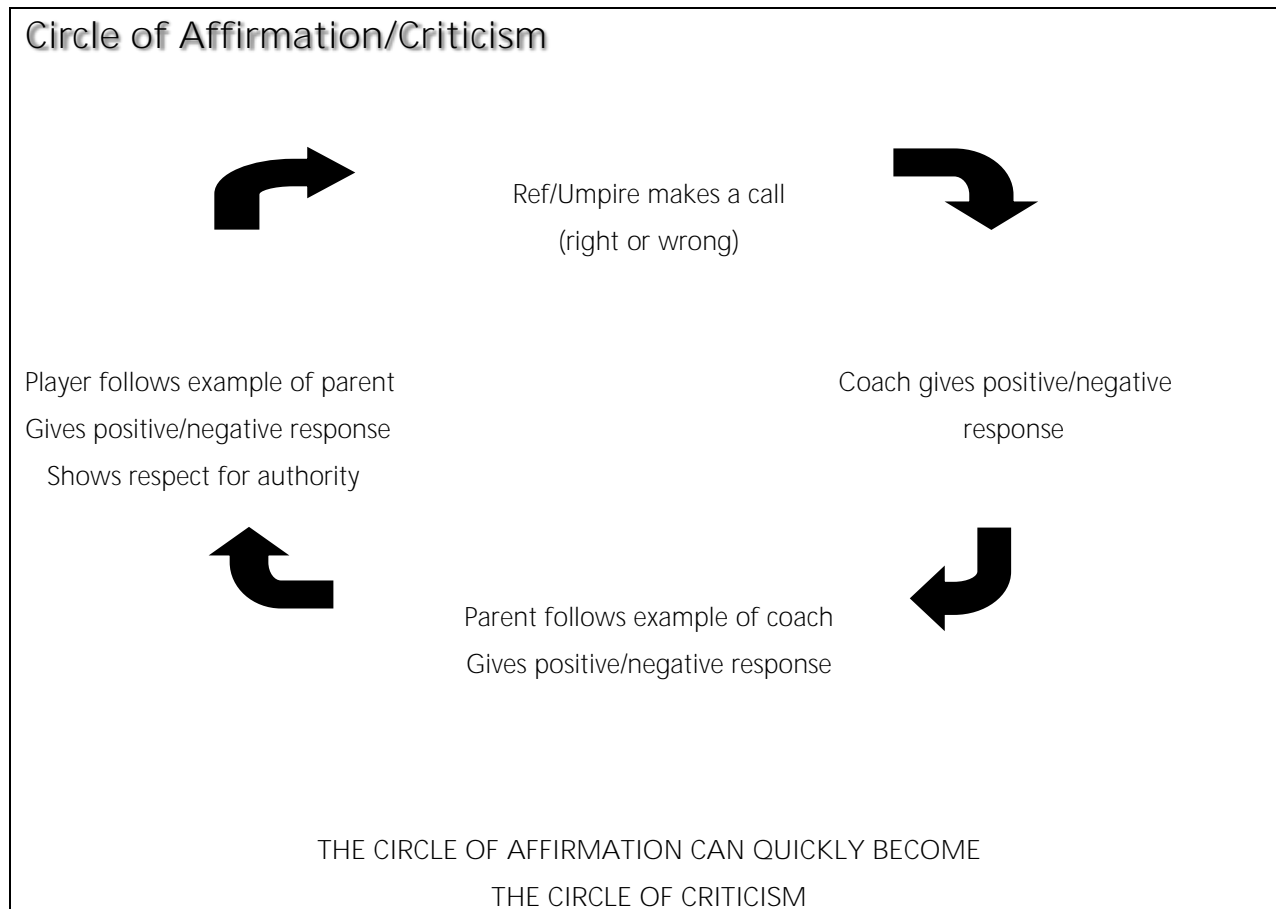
Circle of Affirmation/Criticism

Ref/Umpire makes a call
(right or wrong)

Player follows example of parent
Gives positive/negative response
Shows respect for authority

Coach gives positive/negative response

Parent follows example of coach
Gives positive/negative response

THE CIRCLE OF AFFIRMATION CAN QUICKLY BECOME
THE CIRCLE OF CRITICISM